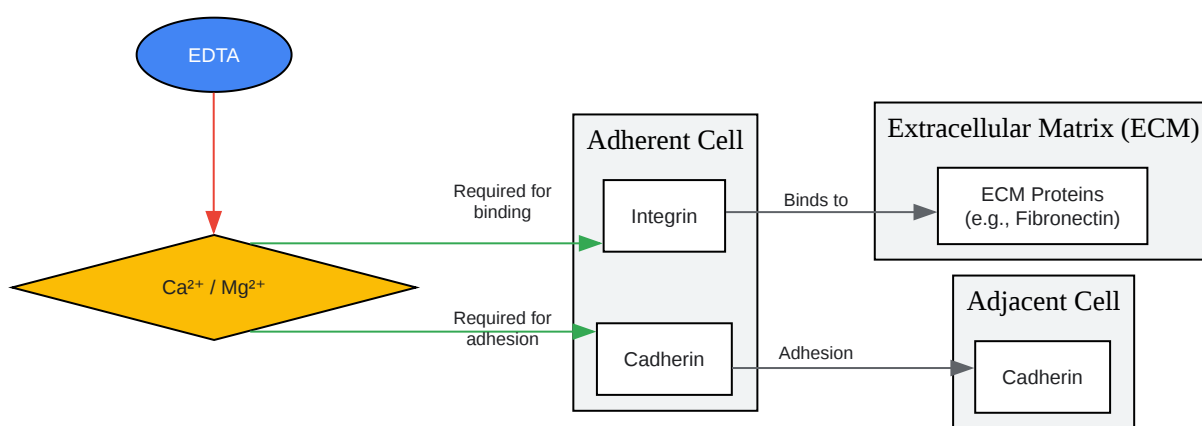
EDTA

$Ca^{2+}$ / $Mg^{2+}$

Required for binding

Required for adhesion

Adherent Cell

Integrin

Cadherin

Binds to

Adhesion

Extracellular Matrix (ECM)

ECM Proteins (e.g., Fibronectin)

Adjacent Cell

Cadherin